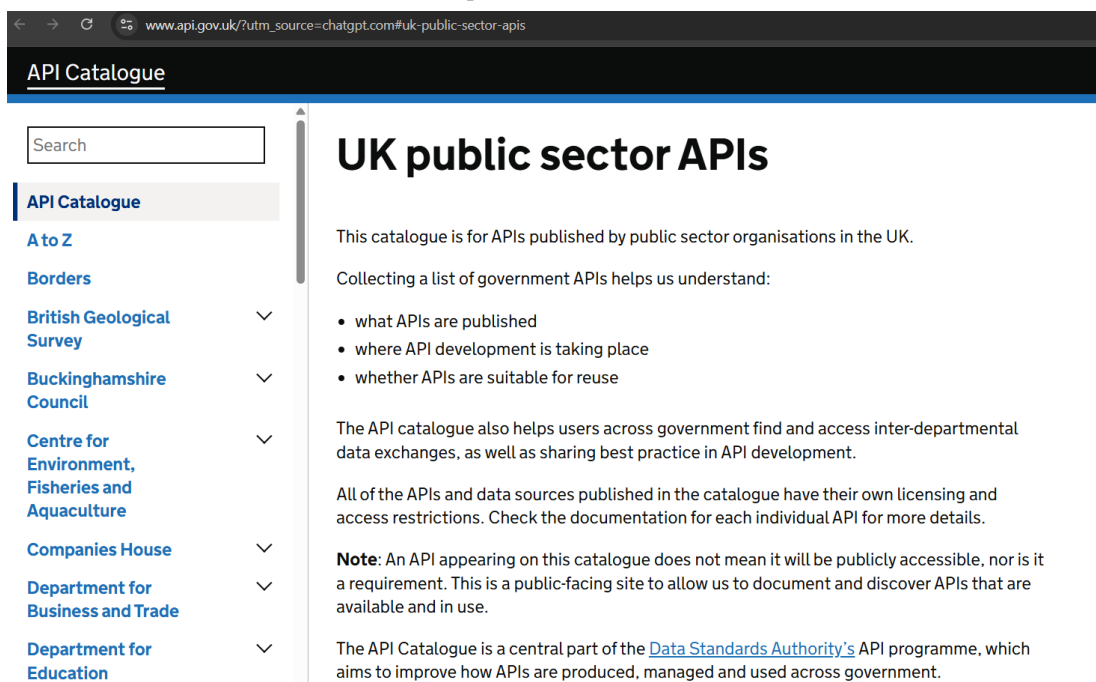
www.api.gov.uk/?utm_source=chatgpt.com#uk-public-sector-apis

API Catalogue

Search

API Catalogue

A to Z

Borders

British Geological Survey

Buckinghamshire Council

Centre for Environment, Fisheries and Aquaculture

Companies House

Department for Business and Trade

Department for Education

UK public sector APIs

This catalogue is for APIs published by public sector organisations in the UK.

Collecting a list of government APIs helps us understand:

- what APIs are published
- where API development is taking place
- whether APIs are suitable for reuse

The API catalogue also helps users across government find and access inter-departmental data exchanges, as well as sharing best practice in API development.

All of the APIs and data sources published in the catalogue have their own licensing and access restrictions. Check the documentation for each individual API for more details.

**Note**: An API appearing on this catalogue does not mean it will be publicly accessible, nor is it a requirement. This is a public-facing site to allow us to document and discover APIs that are available and in use.

The API Catalogue is a central part of the Data Standards Authority's API programme, which aims to improve how APIs are produced, managed and used across government.